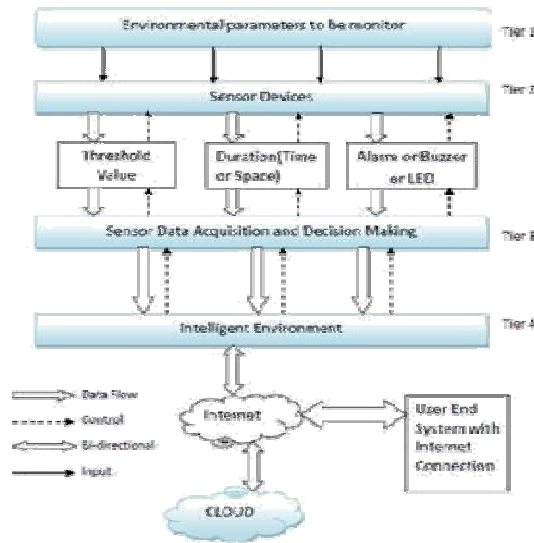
Environmental parameters to be monitor

Tier 1

Sensor Devices

Tier 2

Threshold Value

Duration(Time or Space)

Alarm or Buzzer or LED

Sensor Data Acquisition and Decision Making

Tier 3

Intelligent Environment

Tier 4

Data Flow

Control

Bi-directional

Input

Internet

User End System with Internet Connection

CLOUD